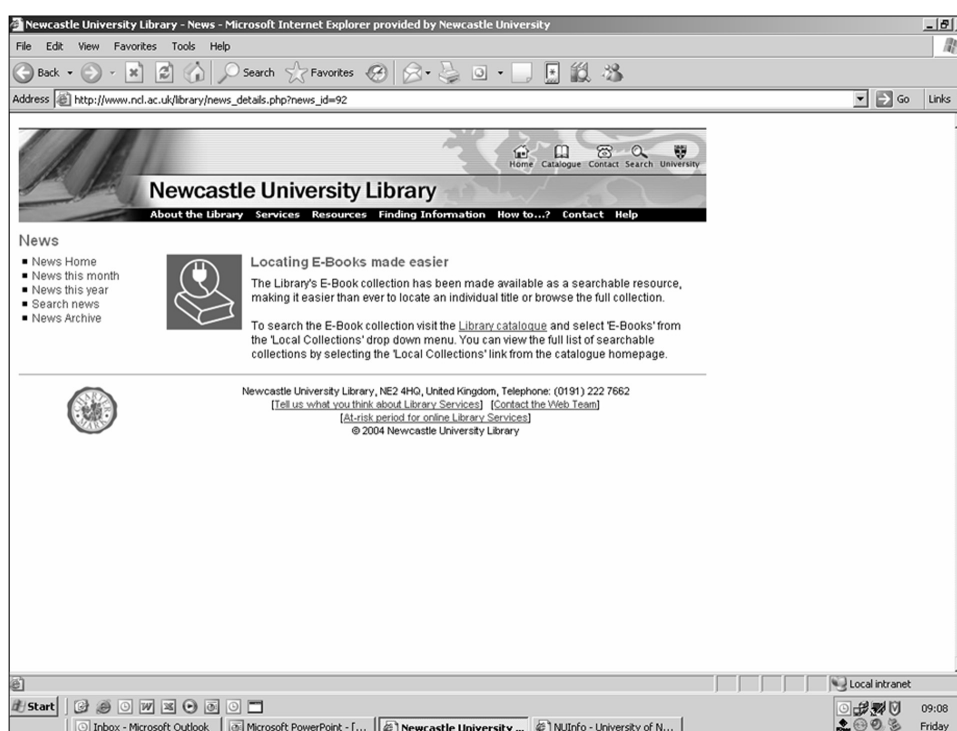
Newcastle University Library - News - Microsoft Internet Explorer provided by Newcastle University

File Edit View Favorites Tools Help

Back Search Favorites

Address http://www.ncl.ac.uk/library/news_details.php?news_id=92 Go Links

Home Catalogue Contact Search University

Newcastle University Library

About the Library Services Resources Finding Information How to...? Contact Help

News

■ News Home
■ News this month
■ News this year
■ Search news
■ News Archive

Locating E-Books made easier

The Library's E-Book collection has been made available as a searchable resource, making it easier than ever to locate an individual title or browse the full collection.

To search the E-Book collection visit the Library catalogue and select 'E-Books' from the 'Local Collections' drop down menu. You can view the full list of searchable collections by selecting the 'Local Collections' link from the catalogue homepage.

Newcastle University Library, NE2 4HQ, United Kingdom, Telephone: (0191) 222 7662
[Tell us what you think about Library Services] [Contact the Web Team]
[At-risk period for online Library Services]
© 2004 Newcastle University Library

Local intranet

Start Inbox - Microsoft Outlook Microsoft PowerPoint - [... Newcastle University ... NUInfo - University of N...

09:08
Friday